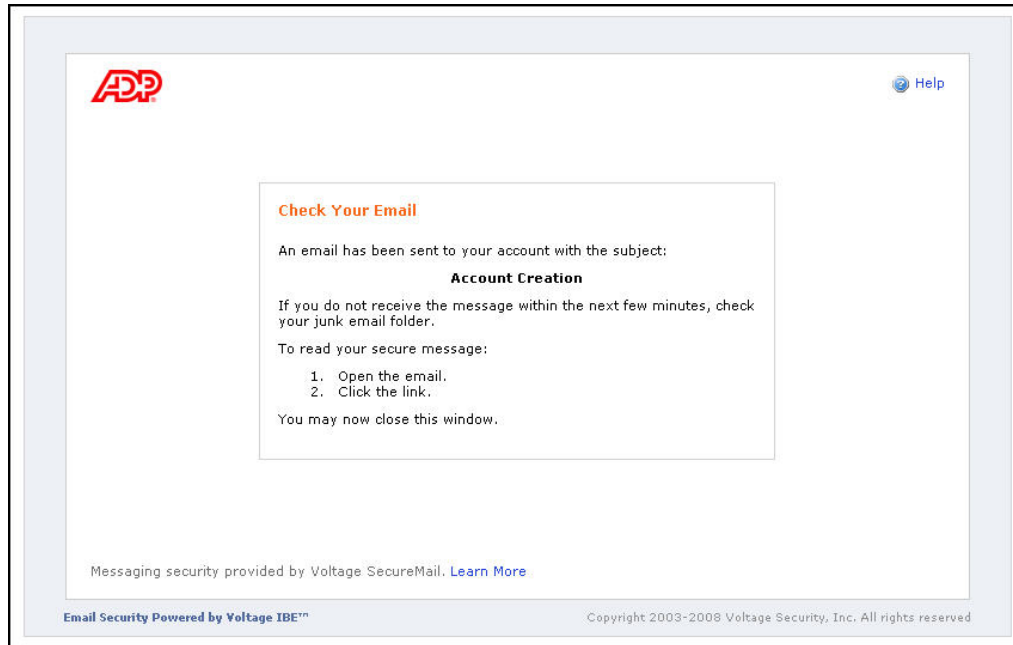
ADP

Help

Check Your Email

An email has been sent to your account with the subject:

Account Creation

If you do not receive the message within the next few minutes, check your junk email folder.

To read your secure message:

1. Open the email.
2. Click the link.

You may now close this window.

Messaging security provided by Voltage SecureMail. Learn More

Email Security Powered by Voltage IBE™

Copyright 2003-2008 Voltage Security, Inc. All rights reserved